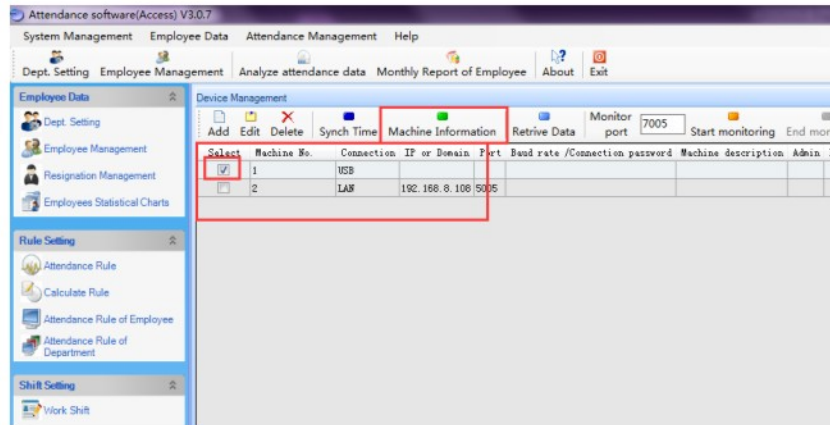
Attendance software(Access) V3.0.7

System Management Employee Data Attendance Management Help

Dept. Setting Employee Management Analyze attendance data Monthly Report of Employee About Exit

Employee Data

Dept. Setting

Employee Management

Resignation Management

Employees Statistical Charts

Rule Setting

Attendance Rule

Calculate Rule

Attendance Rule of Employee

Attendance Rule of Department

Shift Setting

Work Shift

Device Management

Add Edit Delete Synch Time Machine Information Retrive Data Monitor port 7005 Start monitoring End mor

| Select | Machine No. | Connection | IP or Domain | Port | Baud rate /Connection password | Machine description | Admin |
|---|---|---|---|---|---|---|---|
| ☑ | 1 | USB | | | | | |
| ☐ | 2 | LAN | 192.168.8.108 | 5005 | | | |